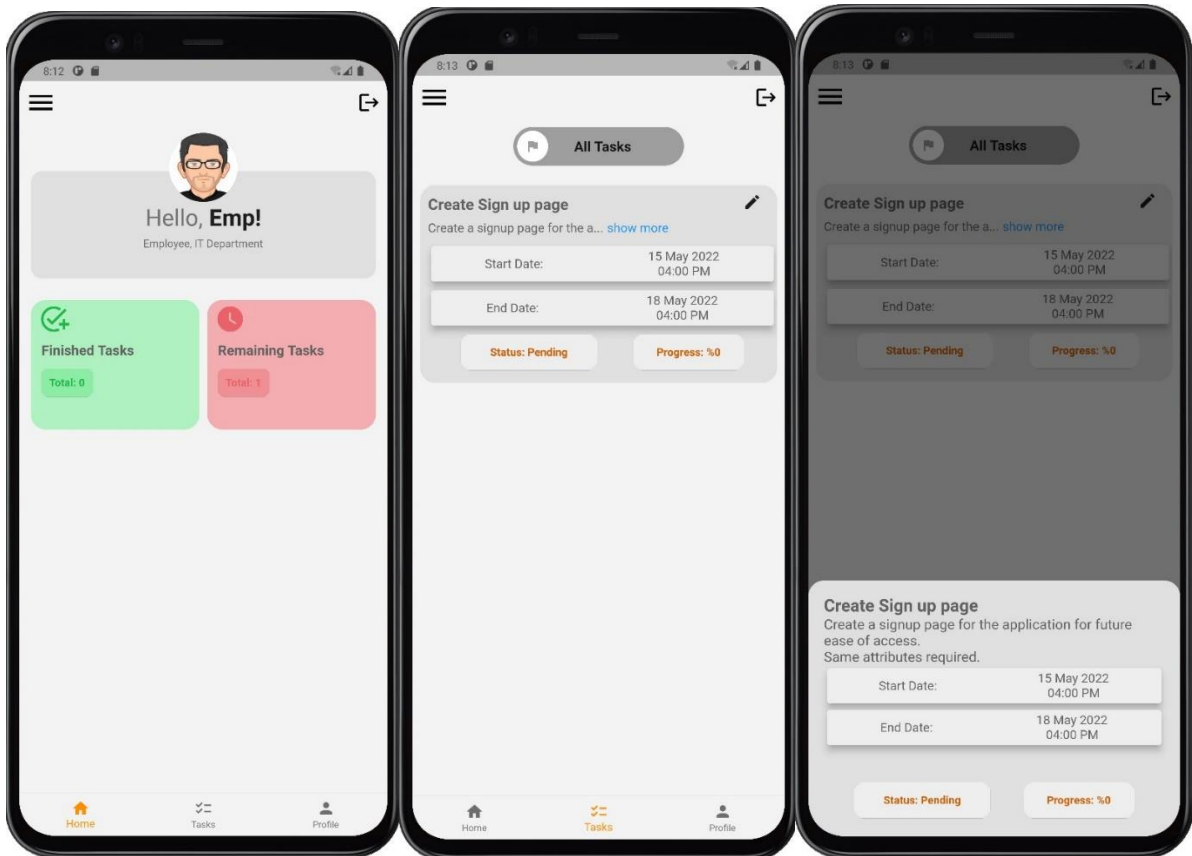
8:12

Hello, **Emp!**

Employee, IT Department

Finished Tasks

Total: 0

Remaining Tasks

Total: 1

Home

Tasks

Profile

8:13

All Tasks

Create Sign up page

Create a signup page for the a... show more

Start Date: 15 May 2022 04:00 PM

End Date: 18 May 2022 04:00 PM

Status: Pending

Progress: %0

Home

Tasks

Profile

8:13

All Tasks

Create Sign up page

Create a signup page for the a... show more

Start Date: 15 May 2022 04:00 PM

End Date: 18 May 2022 04:00 PM

Status: Pending

Progress: %0

Create Sign up page

Create a signup page for the application for future ease of access.
Same attributes required.

Start Date: 15 May 2022 04:00 PM

End Date: 18 May 2022 04:00 PM

Status: Pending

Progress: %0